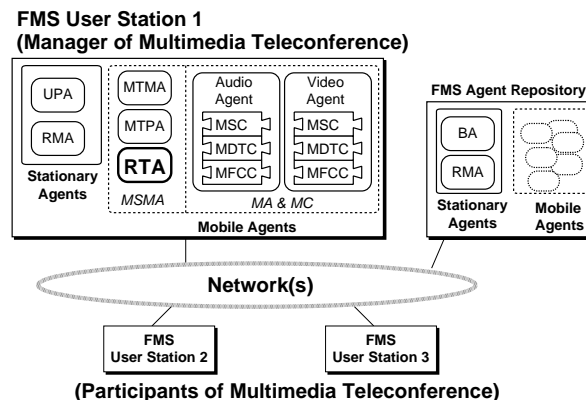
FMS User Station 1
(Manager of Multimedia Teleconference)

UPA
RMA
Stationary Agents

MTMA
MTPA
RTA
MSMA

Audio Agent
MSC
MDTC
MFCC

Video Agent
MSC
MDTC
MFCC

MA & MC

Mobile Agents

FMS Agent Repository
BA
RMA
Stationary Agents
Mobile Agents

Network(s)

FMS User Station 2
FMS User Station 3

(Participants of Multimedia Teleconference)